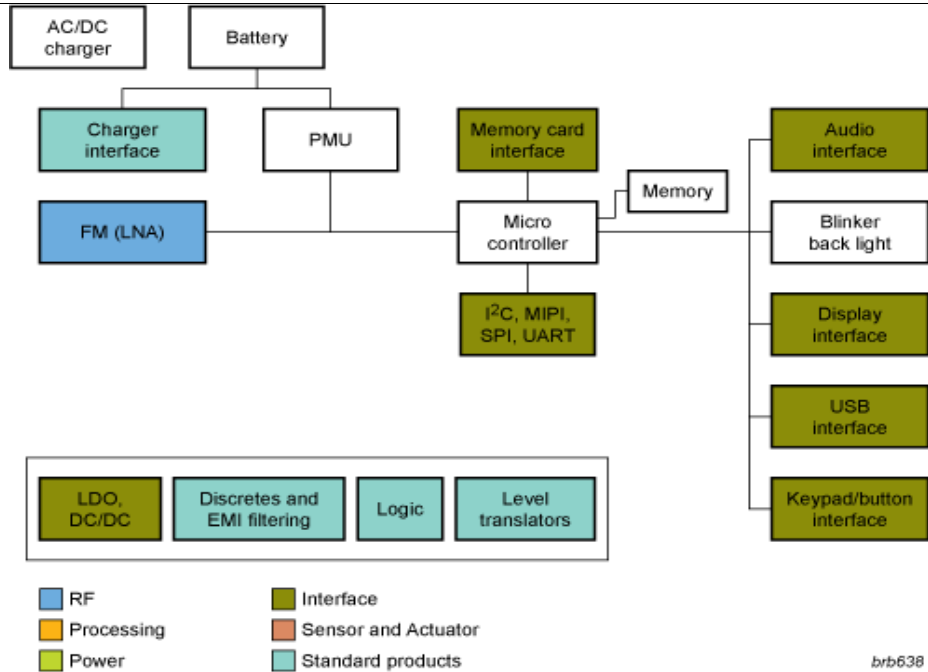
AC/DC charger

Battery

Charger interface

PMU

Memory card interface

Memory

Micro controller

FM (LNA)

I$^2$C, MIPI, SPI, UART

Audio interface

Blinker back light

Display interface

USB interface

Keypad/button interface

LDO, DC/DC

Discretes and EMI filtering

Logic

Level translators

RF

Processing

Power

Interface

Sensor and Actuator

Standard products

brb638